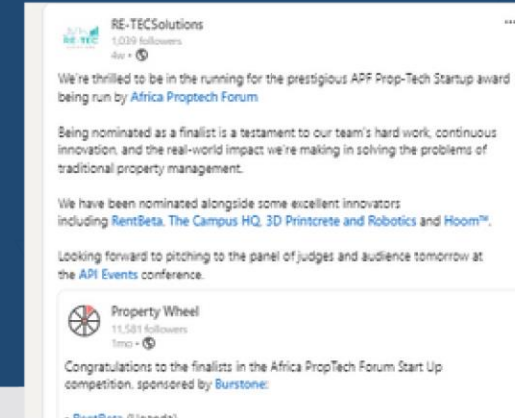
RE-TEC
RE-TECSolutions
1,039 followers
4w • 

We're thrilled to be in the running for the prestigious APF Prop-Tech Startup award being run by Africa Proptech Forum

Being nominated as a finalist is a testament to our team's hard work, continuous innovation, and the real-world impact we're making in solving the problems of traditional property management.

We have been nominated alongside some excellent innovators including RentBeta, The Campus HQ, 3D Printcrete and Robotics and Hoom™.

Looking forward to pitching to the panel of judges and audience tomorrow at the API Events conference.

Property Wheel
11,581 followers
1mo • 

Congratulations to the finalists in the Africa PropTech Forum Start Up competition, sponsored by Burstone:

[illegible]